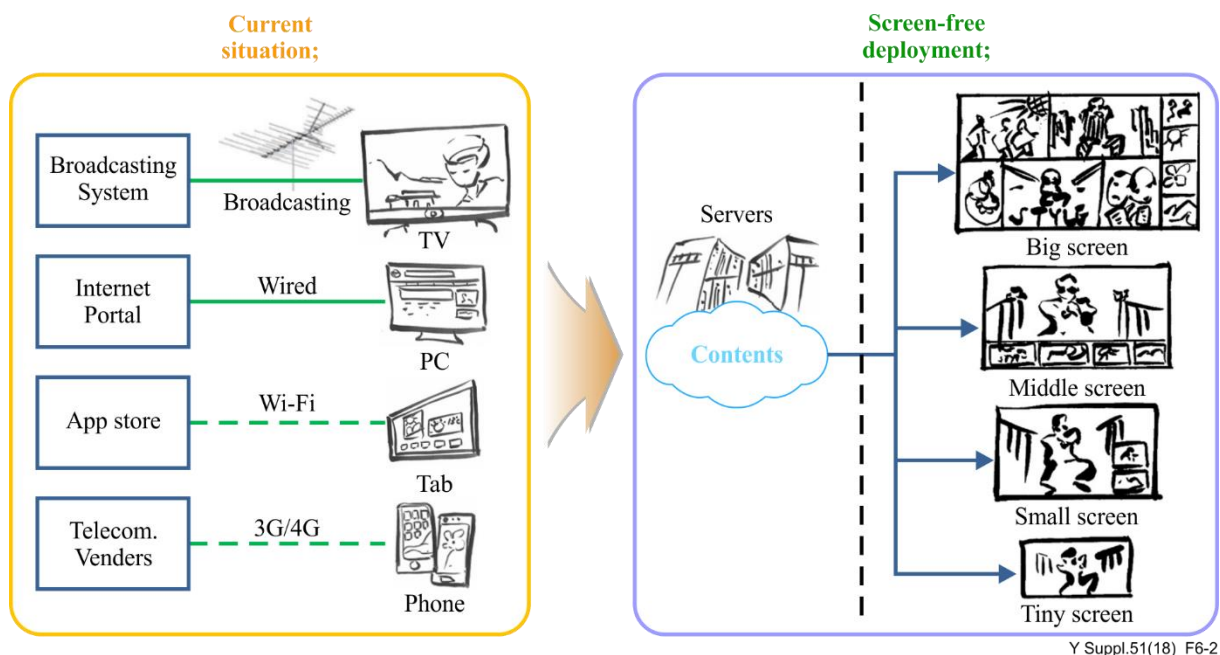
Current situation;

Broadcasting System

Broadcasting

TV

Internet Portal

Wired

PC

App store

Wi-Fi

Tab

Telecom. Venders

3G/4G

Phone

Screen-free deployment;

Servers

Contents

Big screen

Middle screen

Small screen

Tiny screen

Y Suppl.51(18)_F6-2